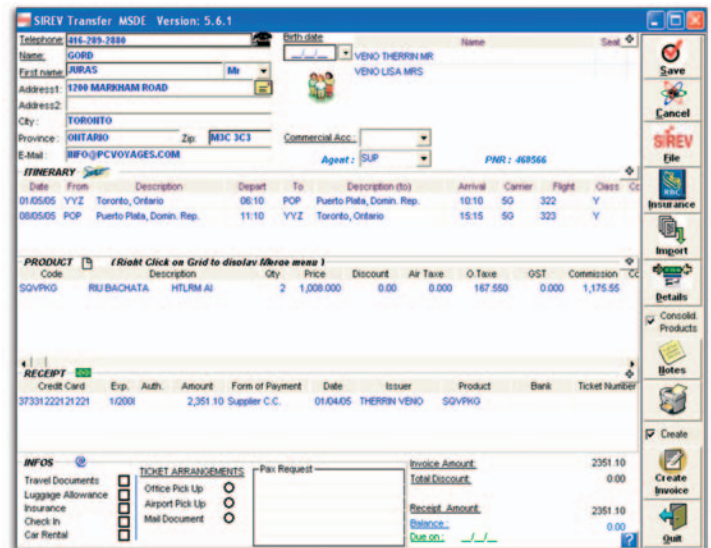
SIREV Transfer MSDE Version: 5.6.1

Telephone 416-289-2880
Name: GORD
First name JURAS Mr
Address1: 1200 MARKHAM ROAD
Address2:
City: TORONTO
Province: ONTARIO Zip: M3C 3C3
E-Mail: INFO@PCVOYAGES.COM

Birth date
__/__/__
Name Seat
VENO THERRIN MR
VENO LISA MRS

Commercial Acc.:
Agent: SUP
PNR: 468566

ITINERARY

| Date | From | Description | Depart | To | Description (to) | Arrival | Carrier | Flight | Class | Cc |
|---|---|---|---|---|---|---|---|---|---|---|
| 01/05/05 | YYZ | Toronto, Ontario | 06:10 | POP | Puerto Plata, Domin. Rep. | 10:10 | 5G | 322 | Y | |
| 08/05/05 | POP | Puerto Plata, Domin. Rep. | 11:10 | YYZ | Toronto, Ontario | 15:15 | 5G | 323 | Y | |

PRODUCT (Right Click on Grid to display Merge menu)

| Code | Description | | Qty | Price | Discount | Air Taxe | O.Taxe | GST | Commission | Cc |
|---|---|---|---|---|---|---|---|---|---|---|
| SQVPKG | RIU BACHATA | HTLRM AI | 2 | 1,008.000 | 0.00 | 0.000 | 167.550 | 0.000 | 1,175.55 | |

RECEIPT

| Credit Card | Exp. | Auth. | Amount | Form of Payment | Date | Issuer | Product | Bank | Ticket Number |
|---|---|---|---|---|---|---|---|---|---|
| 37331222121221 | 1/200! | | 2,351.10 | Supplier C.C. | 01/04/05 | THERRIN VENO | SQVPKG | | |

INFOS
Travel Documents
Luggage Allowance
Insurance
Check In
Car Rental

TICKET ARRANGEMENTS
Office Pick Up
Airport Pick Up
Mail Document

Pax Request

Invoice Amount: 2351.10
Total Discount: 0.00
Receipt Amount: 2351.10
Balance: 0.00
Due on: __/__/__

Save
Cancel
SIREV
File
Insurance
Import
Details
Consolid. Products
Notes
Create
Create Invoice
Quit